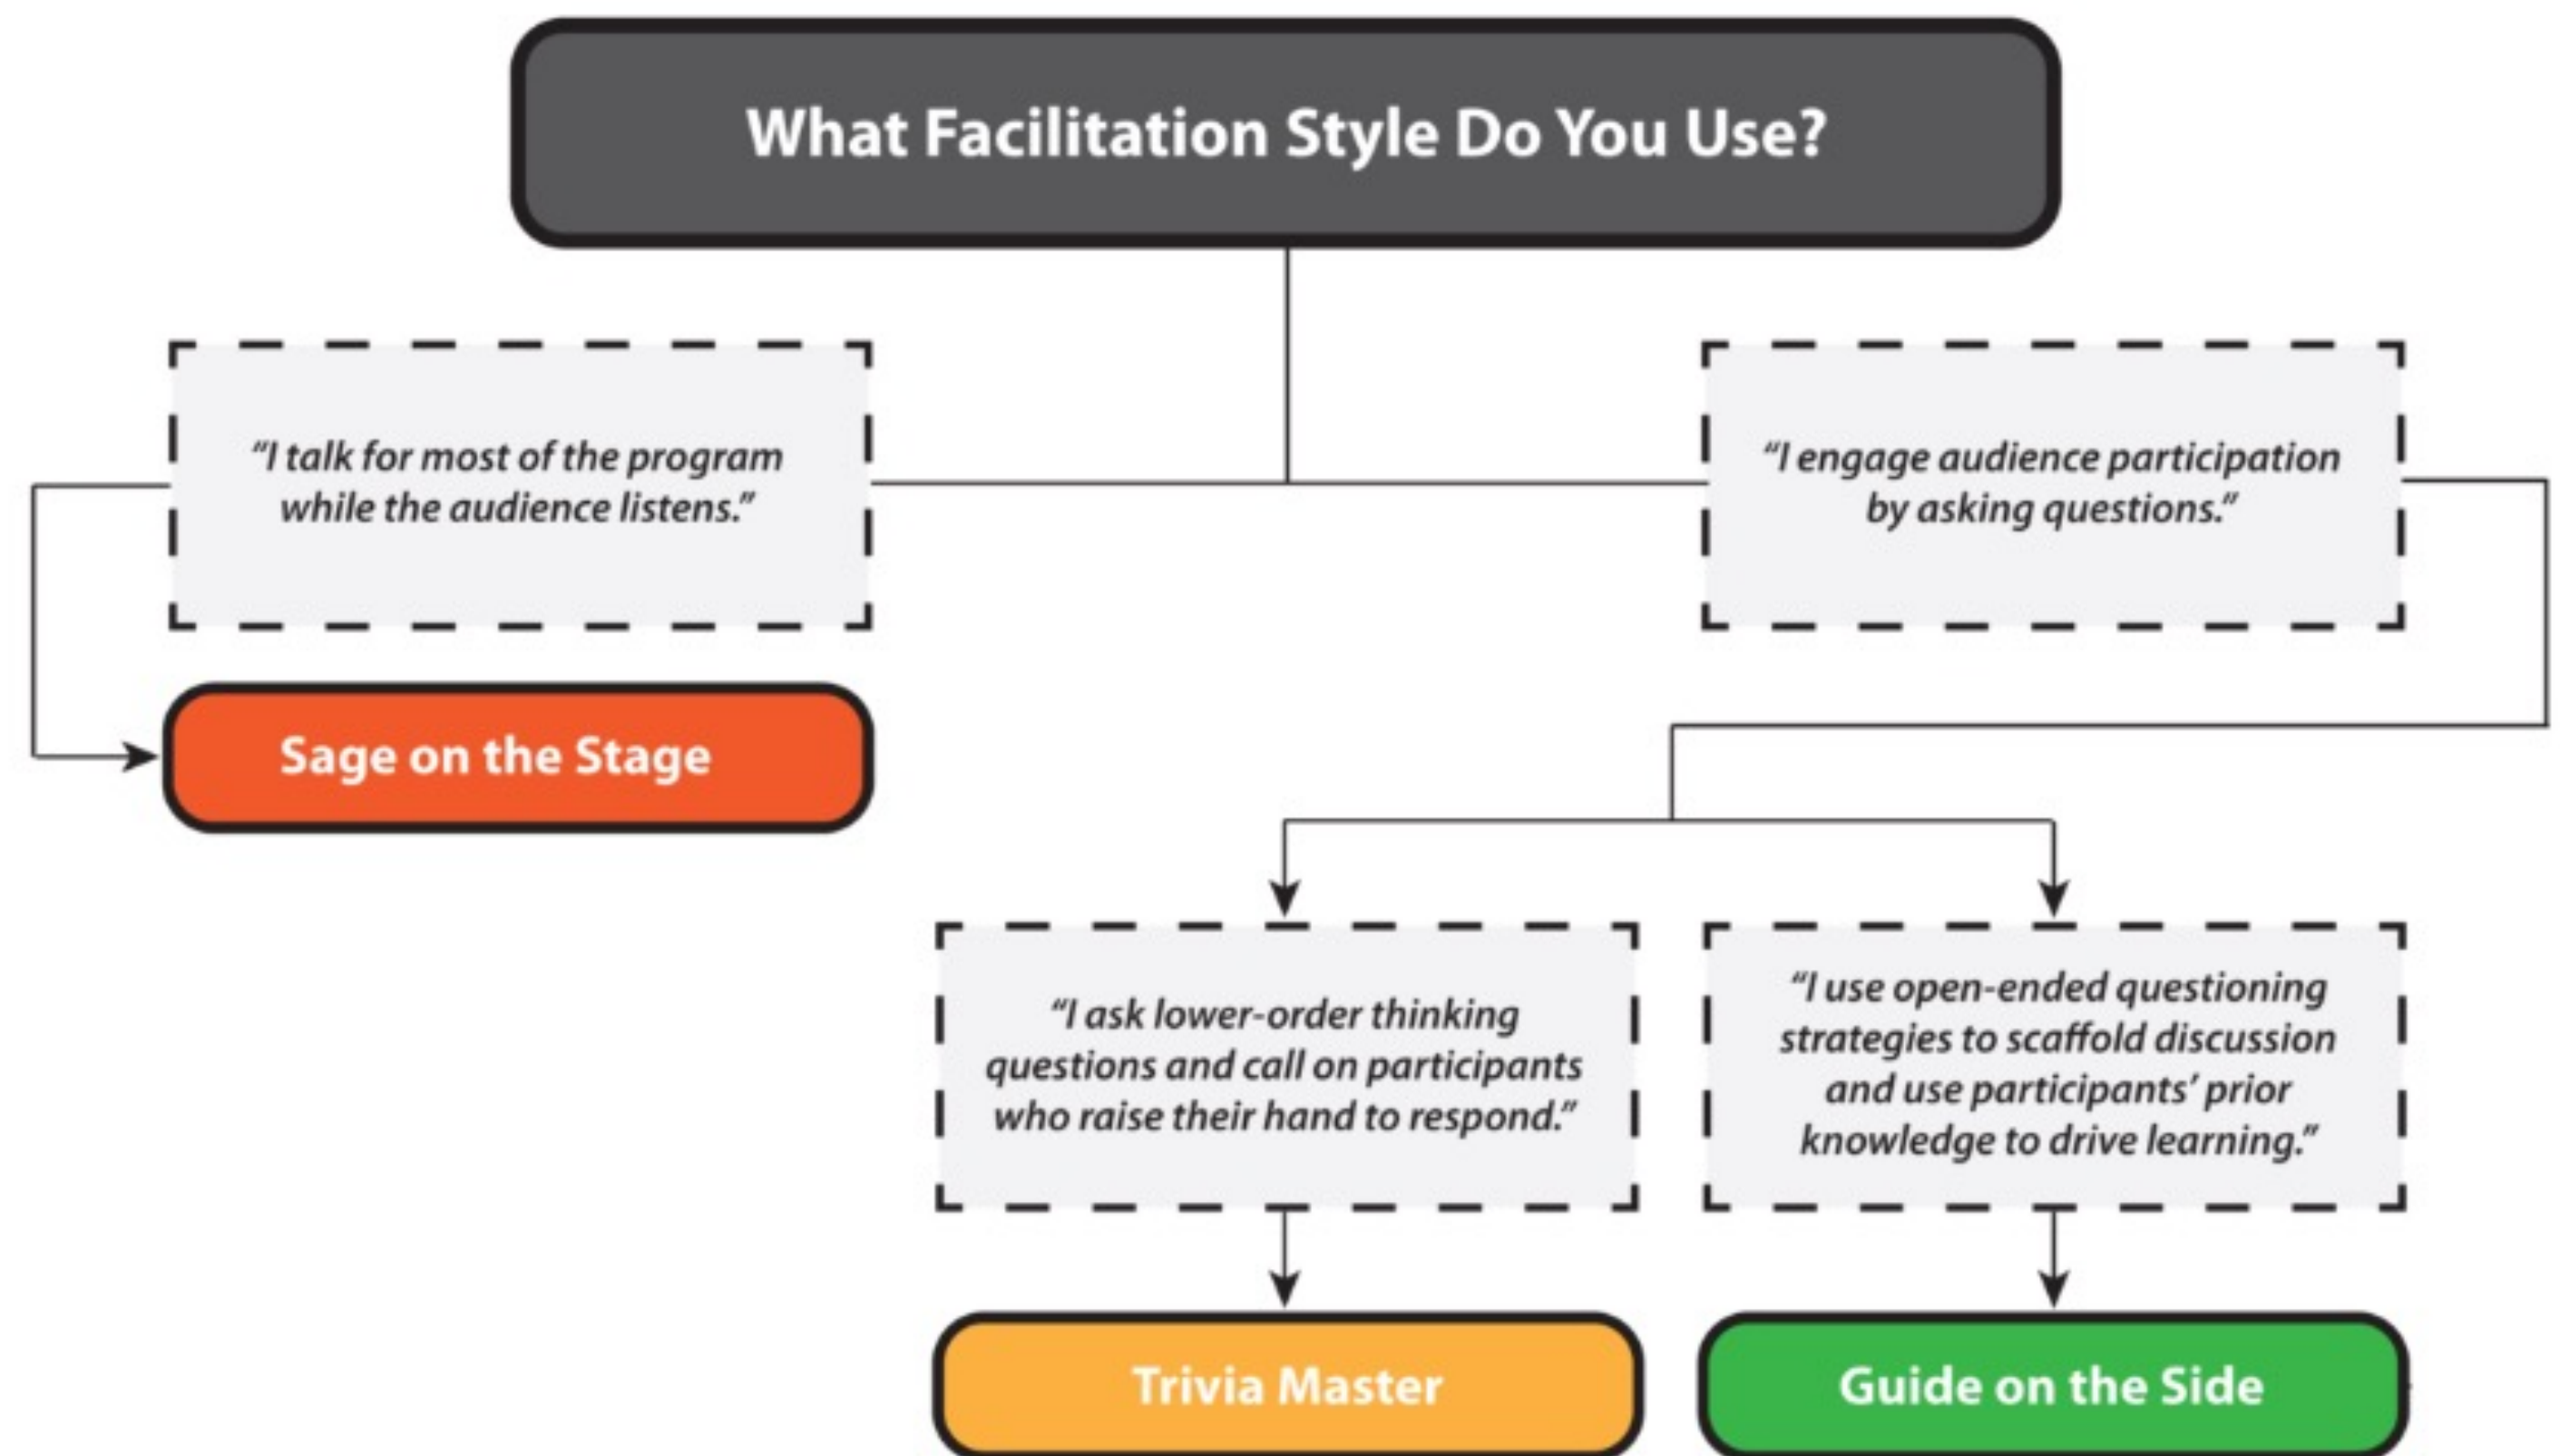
What Facilitation Style Do You Use?

"I talk for most of the program while the audience listens."

"I engage audience participation by asking questions."

Sage on the Stage

"I ask lower-order thinking questions and call on participants who raise their hand to respond."

"I use open-ended questioning strategies to scaffold discussion and use participants' prior knowledge to drive learning."

Trivia Master

Guide on the Side